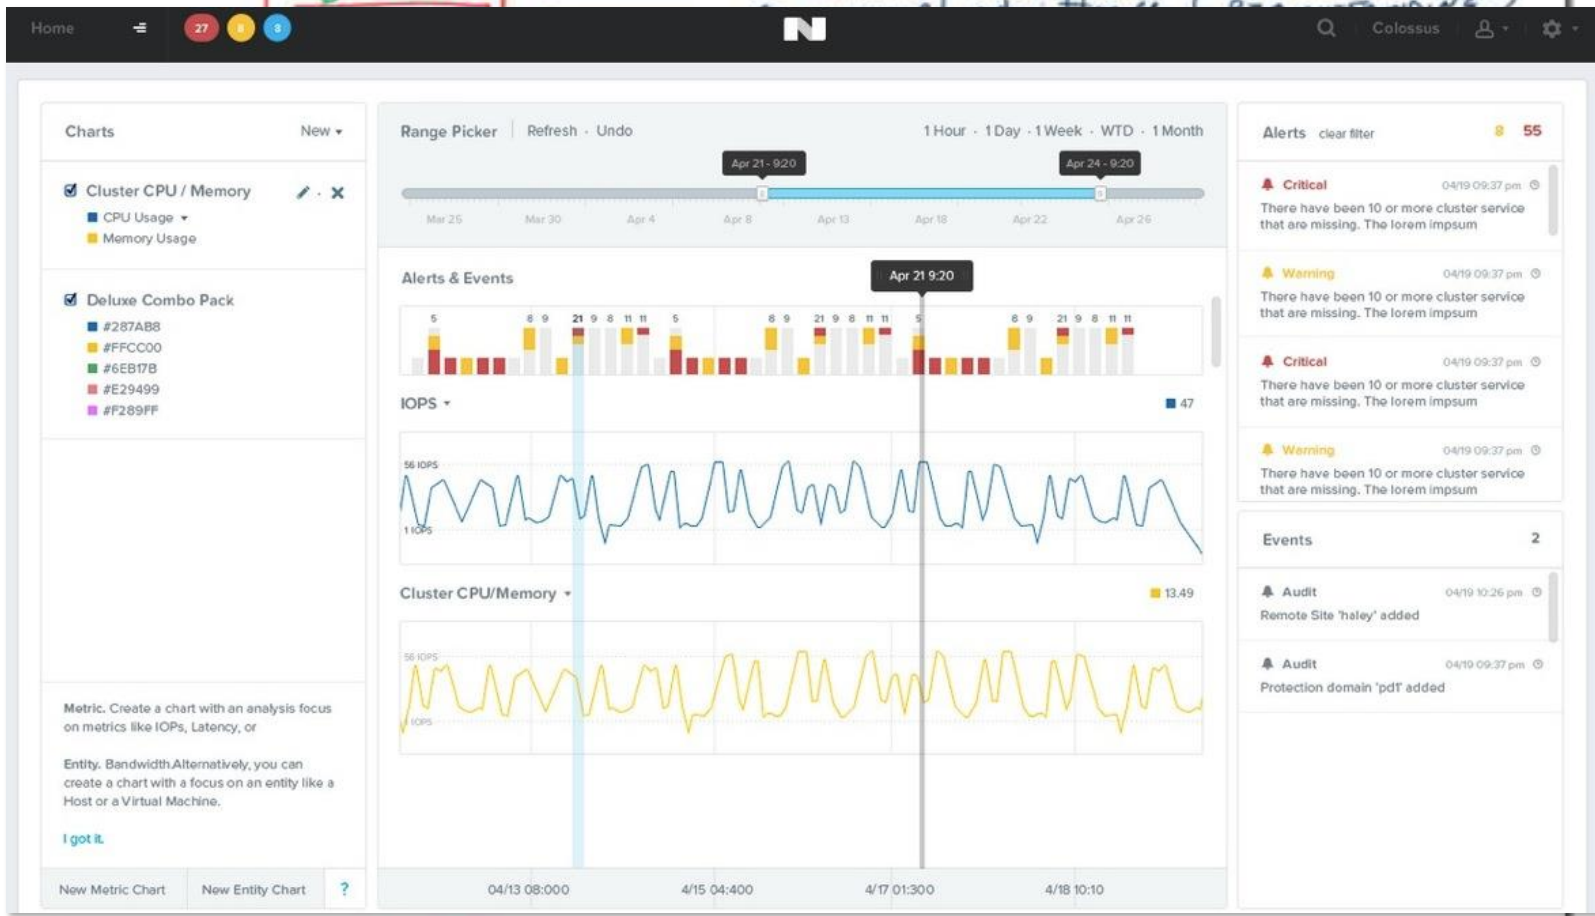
Home 27 8 8 Colossus

Charts New

Cluster CPU / Memory
CPU Usage
Memory Usage

Deluxe Combo Pack
#287AB8
#FFCC00
#6EB17B
#E29499
#F289FF

Metric. Create a chart with an analysis focus on metrics like IOPs, Latency, or

Entity. BandwidthAlternatively, you can create a chart with a focus on an entity like a Host or a Virtual Machine.

I got it.

New Metric Chart New Entity Chart ?

Range Picker Refresh · Undo 1 Hour · 1 Day · 1 Week · WTD · 1 Month

Apr 21 - 9:20 Apr 24 - 9:20

Mar 25 Mar 30 Apr 4 Apr 8 Apr 13 Apr 18 Apr 22 Apr 26

Alerts & Events Apr 21 9:20

5 8 9 21 9 8 11 11 5 8 9 21 9 8 11 11 5 8 9 21 9 8 11 11

IOPS 47

56 IOPS
1 IOPS

Cluster CPU/Memory 13.49

56 IOPS
IOPS

04/13 08:000 4/15 04:400 4/17 01:300 4/18 10:10

Alerts clear filter 8 55

Critical 04/19 09:37 pm
There have been 10 or more cluster service that are missing. The lorem impsum

Warning 04/19 09:37 pm
There have been 10 or more cluster service that are missing. The lorem impsum

Critical 04/19 09:37 pm
There have been 10 or more cluster service that are missing. The lorem impsum

Warning 04/19 09:37 pm
There have been 10 or more cluster service that are missing. The lorem impsum

Events 2

Audit 04/19 10:26 pm
Remote Site 'haley' added

Audit 04/19 09:37 pm
Protection domain 'pdf' added